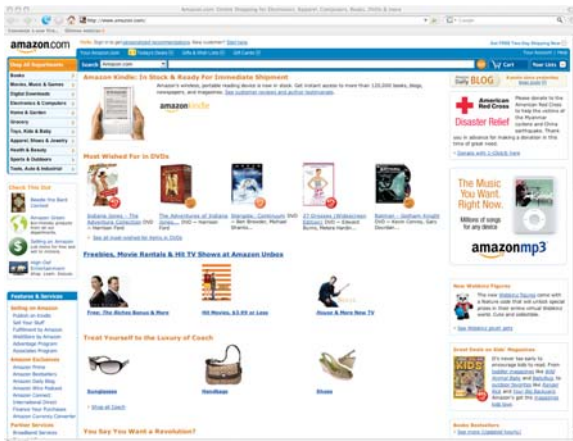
Amazon.com: Online Shopping for Electronics, Apparel, Computers, Books, DVDs & more

http://www.amazon.com/

amazon.com

Shop All Departments

Books
Movies, Music & Games
Digital Downloads
Electronics & Computers
Home & Garden
Grocery
Toys, Kids & Baby
Apparel, Shoes & Jewelry
Health & Beauty
Sports & Outdoors
Tools, Auto & Industrial

Search Amazon.com

Cart

Your Lists

Amazon Kindle: In Stock & Ready For Immediate Shipment

amazon kindle

Most Wished For in DVDs

Freebies, Movie Rentals & Hit TV Shows at Amazon Unbox

Treat Yourself to the Luxury of Coach

Sunglasses

Handbags

Shoes

You Say You Want a Revolution?

Check This Out

Features & Services

Selling on Amazon

Amazon Exclusives

Partner Services

BLOG

American Red Cross

Disaster Relief

The Music You Want. Right Now.

Millions of songs for any device

amazonmp3

New Webkinz Figures

Great Deals on Kids' Magazines

Books Bestsellers